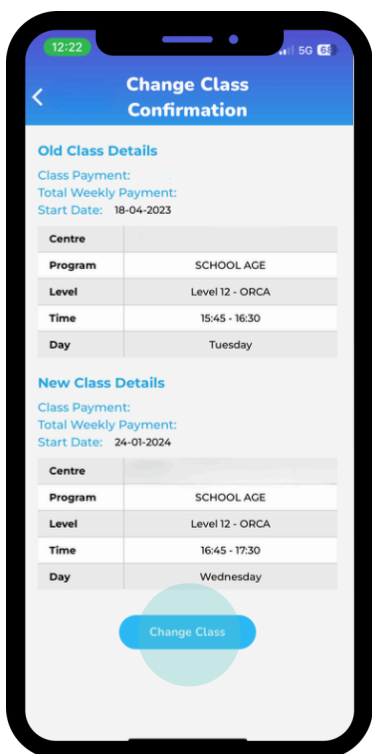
12:22

5G 68

Change Class Confirmation

Old Class Details

Class Payment:
Total Weekly Payment:
Start Date: 18-04-2023

| Centre | |
|---|---|
| Program | SCHOOL AGE |
| Level | Level 12 - ORCA |
| Time | 15:45 - 16:30 |
| Day | Tuesday |

New Class Details

Class Payment:
Total Weekly Payment:
Start Date: 24-01-2024

| Centre | |
|---|---|
| Program | SCHOOL AGE |
| Level | Level 12 - ORCA |
| Time | 16:45 - 17:30 |
| Day | Wednesday |

Change Class